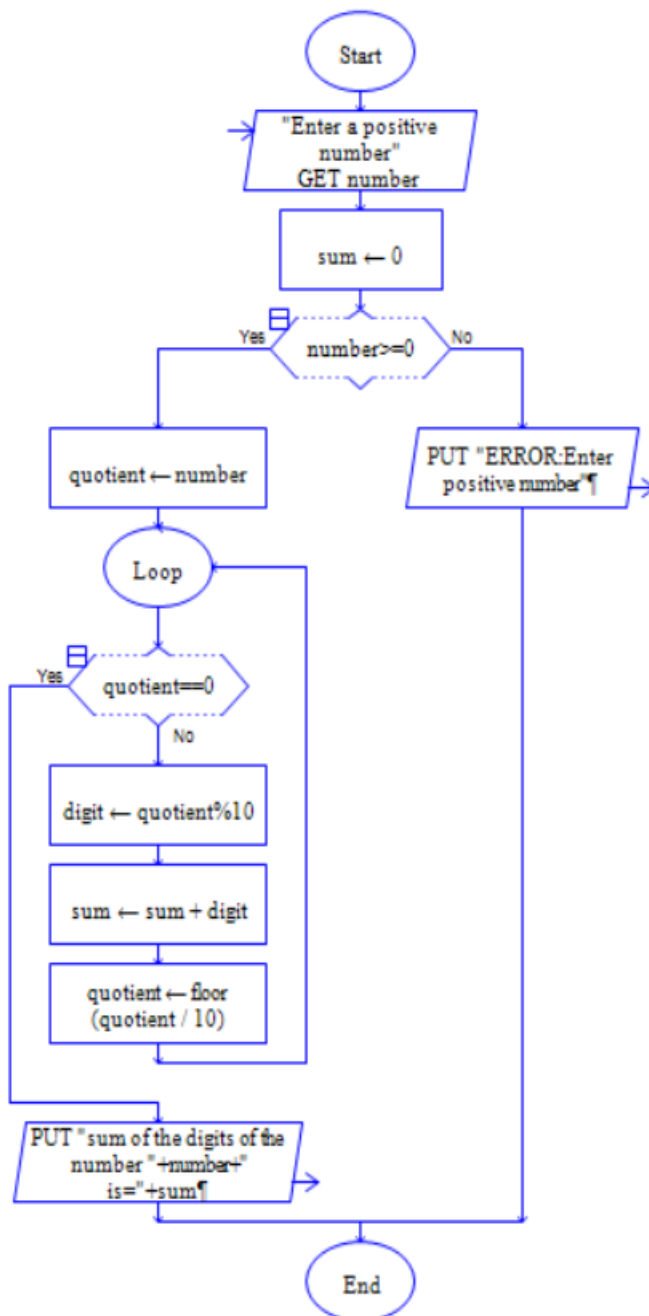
Start

"Enter a positive number"
GET number

sum ← 0

Yes

number>=0

No

quotient ← number

PUT "ERROR:Enter positive number"¶

Loop

Yes

quotient==0

No

digit ← quotient%10

sum ← sum + digit

quotient ← floor (quotient / 10)

PUT "sum of the digits of the number "+number+" is="+sum¶

End